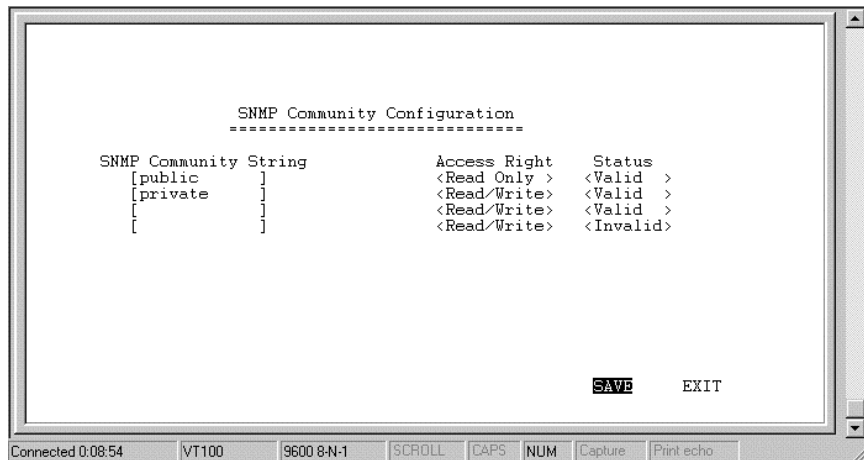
SNMP Community Configuration
==============================

| SNMP Community String | Access Right | Status |
|---|---|---|
| [public ] | <Read Only > | <Valid > |
| [private ] | <Read/Write> | <Valid > |
| [ ] | <Read/Write> | <Valid > |
| [ ] | <Read/Write> | <Invalid> |

SAVE EXIT

Connected 0:08:54 VT100 9600 8-N-1 SCROLL CAPS NUM Capture Print echo